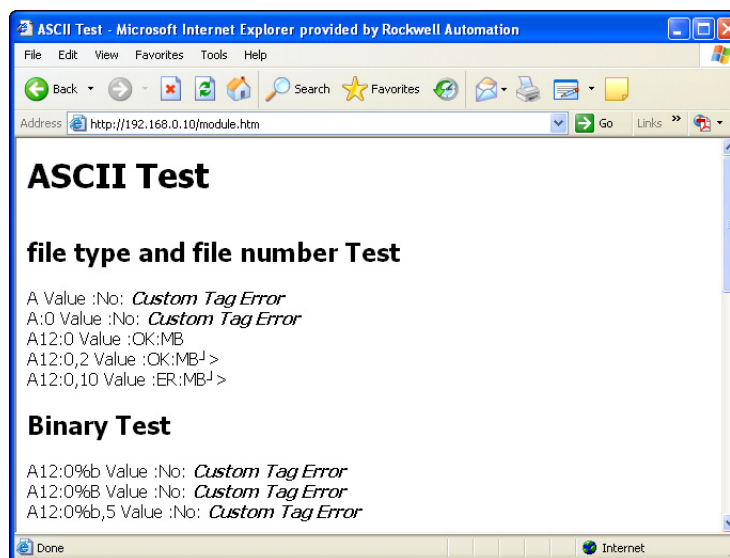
ASCII Test - Microsoft Internet Explorer provided by Rockwell Automation

File Edit View Favorites Tools Help

Back Search Favorites

Address http://192.168.0.10/module.htm Go Links »

# ASCII Test

## file type and file number Test

A Value :No: *Custom Tag Error*
A:0 Value :No: *Custom Tag Error*
A12:0 Value :OK:MB
A12:0,2 Value :OK:MB┘>
A12:0,10 Value :ER:MB┘>

## Binary Test

A12:0%b Value :No: *Custom Tag Error*
A12:0%B Value :No: *Custom Tag Error*
A12:0%b,5 Value :No: *Custom Tag Error*

Done Internet